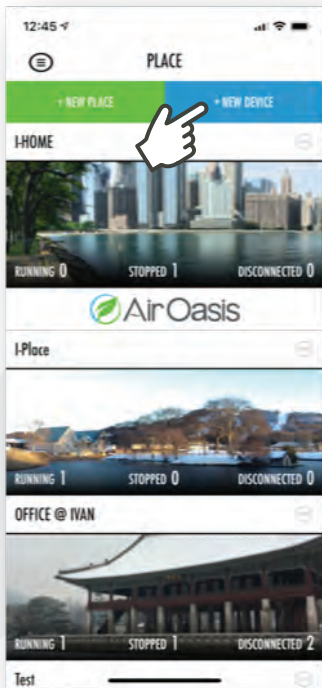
12:45

PLACE

+ NEW PLACE

+ NEW DEVICE

I-HOME

RUNNING 0

STOPPED 1

DISCONNECTED 0

AirOasis

I-Place

RUNNING 1

STOPPED 0

DISCONNECTED 0

OFFICE @ IVAN

RUNNING 1

STOPPED 1

DISCONNECTED 2

Test